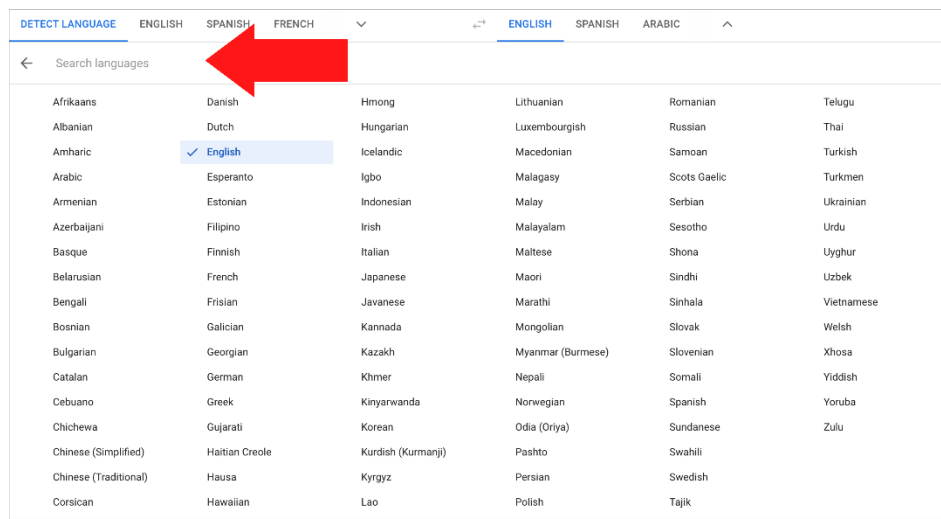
DETECT LANGUAGE ENGLISH SPANISH FRENCH

ENGLISH SPANISH ARABIC

Search languages

Afrikaans
Albanian
Amharic
Arabic
Armenian
Azerbaijani
Basque
Belarusian
Bengali
Bosnian
Bulgarian
Catalan
Cebuano
Chichewa
Chinese (Simplified)
Chinese (Traditional)
Corsican

Danish
Dutch
English
Esperanto
Estonian
Filipino
Finnish
French
Frisian
Galician
Georgian
German
Greek
Gujarati
Haitian Creole
Hausa
Hawaiian

Hmong
Hungarian
Icelandic
Igbo
Indonesian
Irish
Italian
Japanese
Javanese
Kannada
Kazakh
Khmer
Kinyarwanda
Korean
Kurdish (Kurmanji)
Kyrgyz
Lao

Lithuanian
Luxembourgish
Macedonian
Malagasy
Malay
Malayalam
Maltese
Maori
Marathi
Mongolian
Myanmar (Burmese)
Nepali
Norwegian
Odia (Oriya)
Pashto
Persian
Polish

Romanian
Russian
Samoan
Scots Gaelic
Serbian
Sesotho
Shona
Sindhi
Sinhala
Slovak
Slovenian
Somali
Spanish
Sundanese
Swahili
Swedish
Tajik

Telugu
Thai
Turkish
Turkmen
Ukrainian
Urdu
Uyghur
Uzbek
Vietnamese
Welsh
Xhosa
Yiddish
Yoruba
Zulu